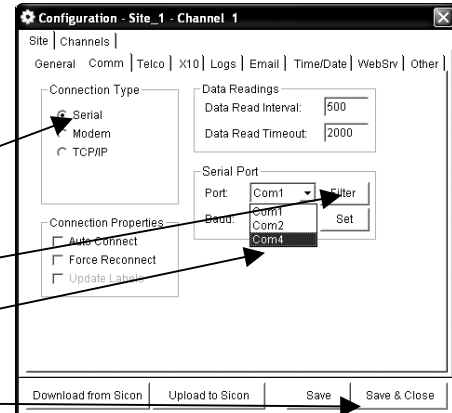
Configuration - Site_1 - Channel 1

Site | Channels

General | Comm | Telco | X10 | Logs | Email | Time/Date | WebSrv | Other

Connection Type
Serial
Modem
TCP/IP

Data Readings
Data Read Interval: 500
Data Read Timeout: 2000

Serial Port
Port: Com1
Filter
Baud:
Com1
Com2
Com4
Set

Connection Properties
Auto Connect
Force Reconnect
Update Labels

Download from Sicon | Upload to Sicon | Save | Save & Close